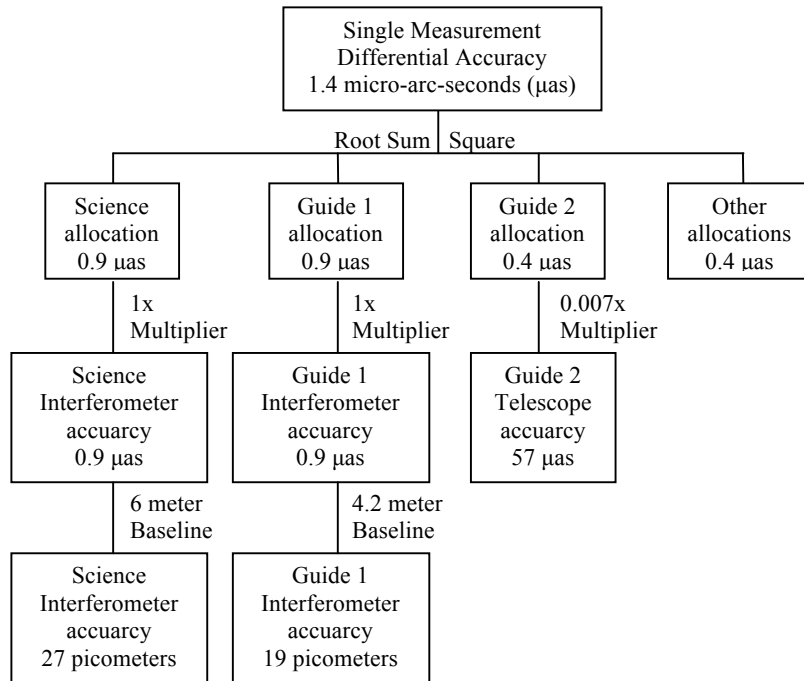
Single Measurement Differential Accuracy
1.4 micro-arc-seconds (μas)

Root Sum Square

Science allocation
0.9 μas

Guide 1 allocation
0.9 μas

Guide 2 allocation
0.4 μas

Other allocations
0.4 μas

1x
Multiplier

1x
Multiplier

0.007x
Multiplier

Science Interferometer accuarcy
0.9 μas

Guide 1 Interferometer accuarcy
0.9 μas

Guide 2 Telescope accuarcy
57 μas

6 meter
Baseline

4.2 meter
Baseline

Science Interferometer accuarcy
27 picometers

Guide 1 Interferometer accuarcy
19 picometers